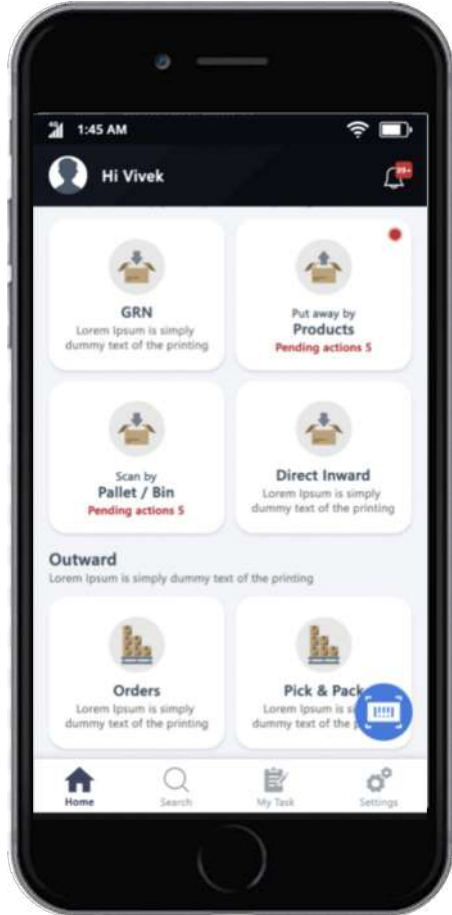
1:45 AM

Hi Vivek

99+

GRN
Lorem Ipsum is simply dummy text of the printing

Put away by
Products
Pending actions 5

Scan by
Pallet / Bin
Pending actions 5

Direct Inward
Lorem Ipsum is simply dummy text of the printing

Outward
Lorem Ipsum is simply dummy text of the printing

Orders
Lorem Ipsum is simply dummy text of the printing

Pick & Pack
Lorem Ipsum is si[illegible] dummy text of the p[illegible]

Home
Search
My Task
Settings